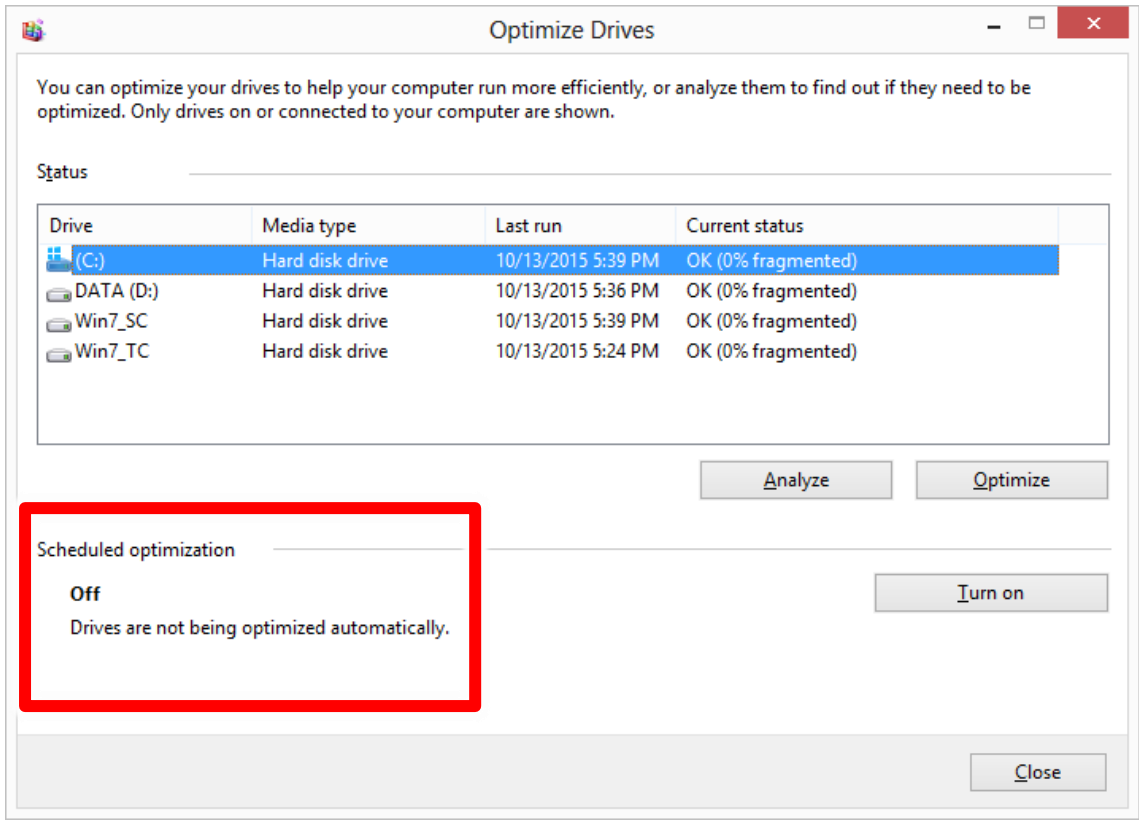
Optimize Drives

You can optimize your drives to help your computer run more efficiently, or analyze them to find out if they need to be optimized. Only drives on or connected to your computer are shown.

Status

| Drive | Media type | Last run | Current status |
|---|---|---|---|
| (C:) | Hard disk drive | 10/13/2015 5:39 PM | OK (0% fragmented) |
| DATA (D:) | Hard disk drive | 10/13/2015 5:36 PM | OK (0% fragmented) |
| Win7_SC | Hard disk drive | 10/13/2015 5:39 PM | OK (0% fragmented) |
| Win7_TC | Hard disk drive | 10/13/2015 5:24 PM | OK (0% fragmented) |

Analyze

Optimize

Scheduled optimization

Off

Drives are not being optimized automatically.

Turn on

Close